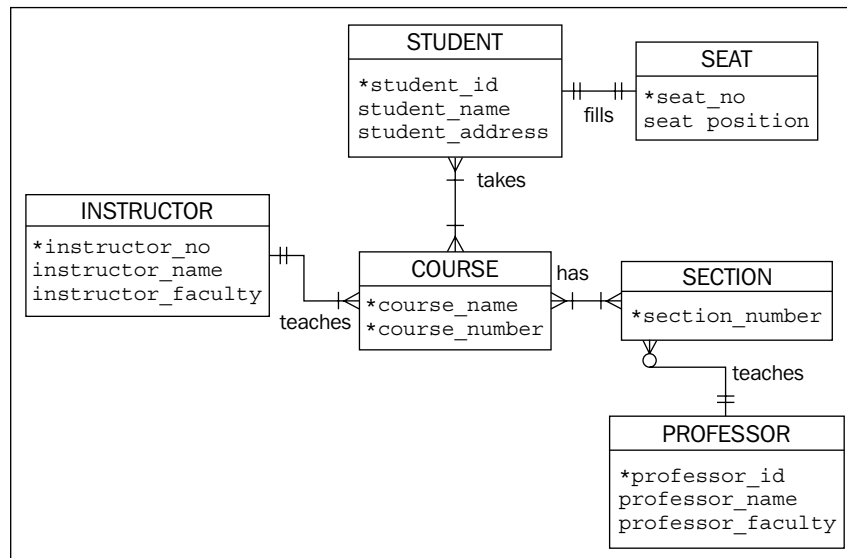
STUDENT
*student_id
student_name
student_address

SEAT
*seat_no
seat position

fills

takes

INSTRUCTOR
*instructor_no
instructor_name
instructor_faculty

teaches

COURSE
*course_name
*course_number

has

SECTION
*section_number

teaches

PROFESSOR
*professor_id
professor_name
professor_faculty